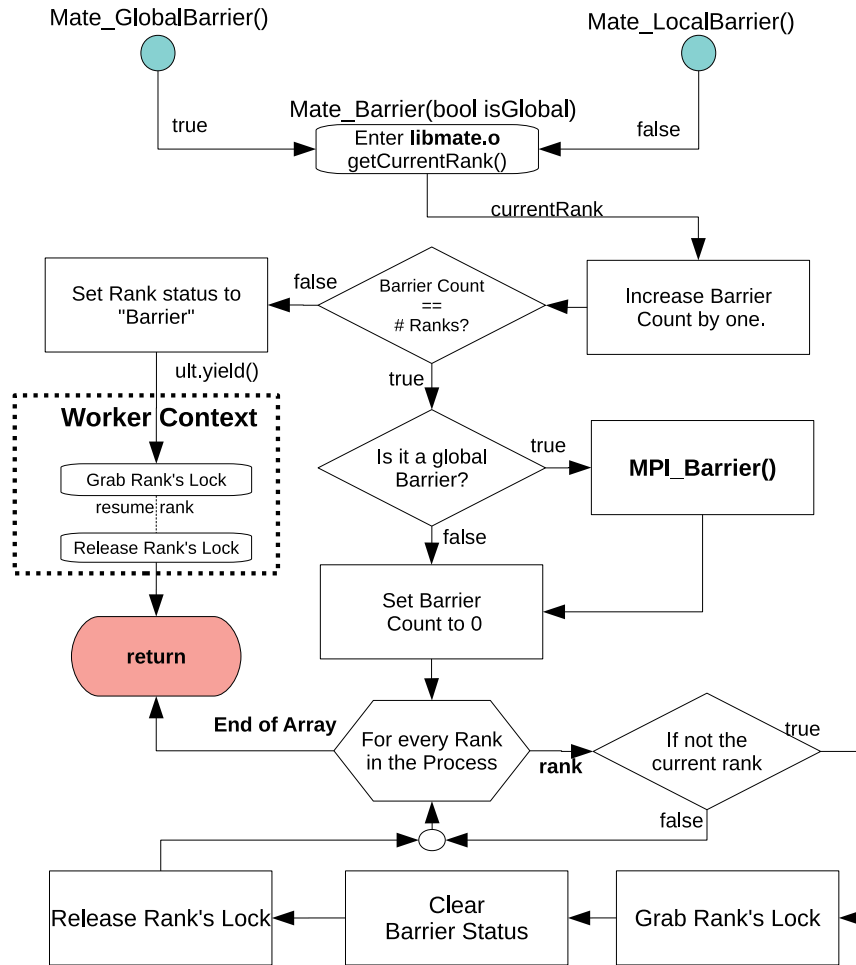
Mate_GlobalBarrier()

Mate_LocalBarrier()

true

Mate_Barrier(bool isGlobal)

Enter **libmate.o**
getCurrentRank()

false

currentRank

Set Rank status to "Barrier"

false

Barrier Count == # Ranks?

Increase Barrier Count by one.

ult.yield()

true

**Worker Context**

Grab Rank's Lock

resume rank

Release Rank's Lock

Is it a global Barrier?

true

**MPI_Barrier()**

false

Set Barrier Count to 0

**return**

**End of Array**

For every Rank in the Process

**rank**

If not the current rank

true

false

Release Rank's Lock

Clear Barrier Status

Grab Rank's Lock